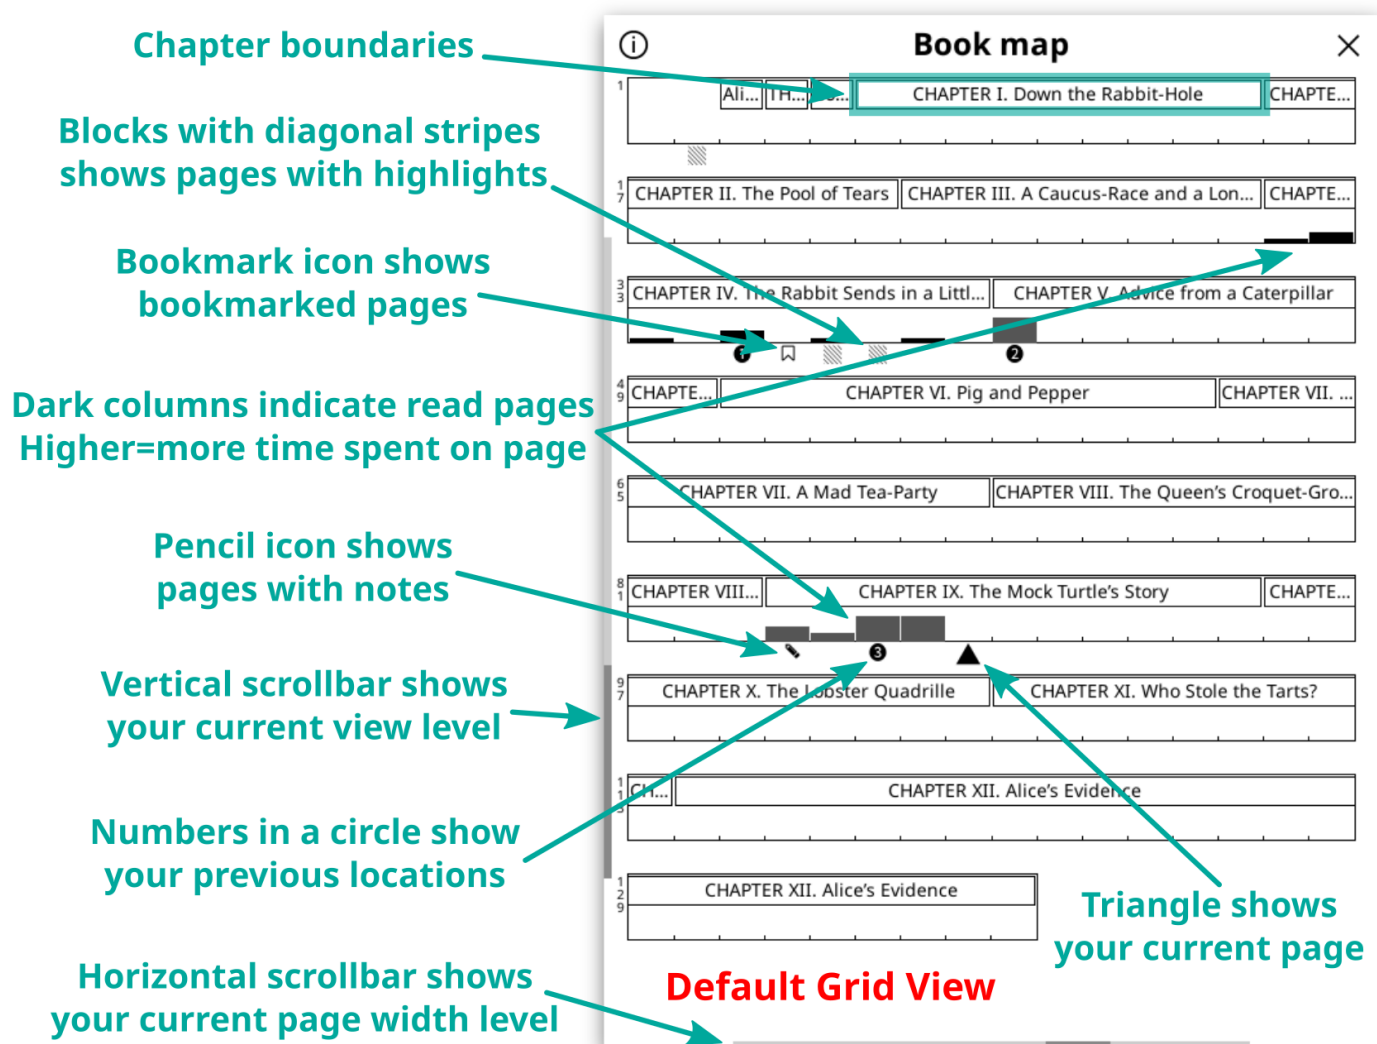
Chapter boundaries

Blocks with diagonal stripes shows pages with highlights

Bookmark icon shows bookmarked pages

Dark columns indicate read pages Higher=more time spent on page

Pencil icon shows pages with notes

Vertical scrollbar shows your current view level

Numbers in a circle show your previous locations

Horizontal scrollbar shows your current page width level

Book map

1 Ali... TH... C... CHAPTER I. Down the Rabbit-Hole CHAPTE...

17 CHAPTER II. The Pool of Tears CHAPTER III. A Caucus-Race and a Lon... CHAPTE...

33 CHAPTER IV. The Rabbit Sends in a Littl... CHAPTER V. Advice from a Caterpillar

1 2

49 CHAPTE... CHAPTER VI. Pig and Pepper CHAPTER VII. ...

65 CHAPTER VII. A Mad Tea-Party CHAPTER VIII. The Queen's Croquet-Gro...

81 CHAPTER VIII... CHAPTER IX. The Mock Turtle's Story CHAPTE...

3

97 CHAPTER X. The Lobster Quadrille CHAPTER XI. Who Stole the Tarts?

113 CH... CHAPTER XII. Alice's Evidence

129 CHAPTER XII. Alice's Evidence

Triangle shows your current page

Default Grid View